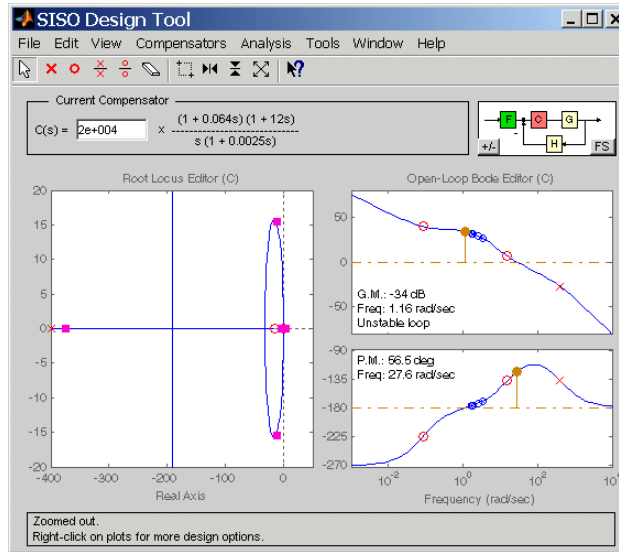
SISO Design Tool

File Edit View Compensators Analysis Tools Window Help

Current Compensator

C(s) = 2e+004 x $\frac{(1 + 0.064s)(1 + 12s)}{s(1 + 0.0025s)}$

F C G H +/- FS

Root Locus Editor (C)

20 15 10 5 0 -5 -10 -15 -20

-400 -300 -200 -100 0

Real Axis

Open-Loop Bode Editor (C)

50 0 -50

G.M.: -34 dB
Freq: 1.16 rad/sec
Unstable loop

P.M.: 56.5 deg
Freq: 27.6 rad/sec

-90 -135 -180 -225 -270

$10^{-2}$ $10^{0}$ $10^{2}$ $10^{4}$

Frequency (rad/sec)

Zoomed out.
Right-click on plots for more design options.